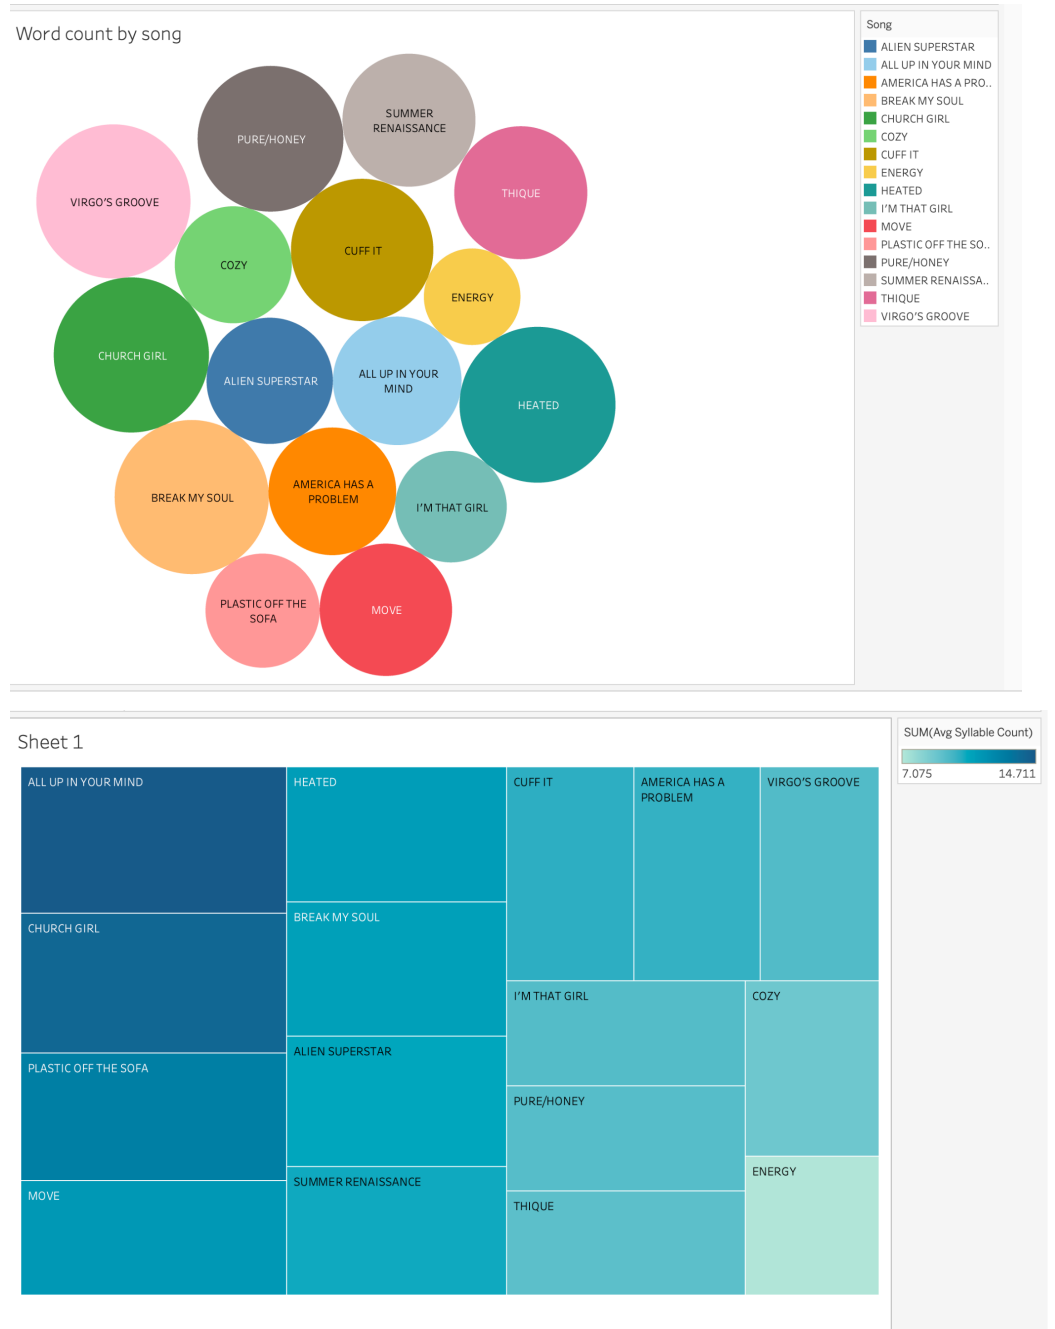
Word count by song

PURE/HONEY
SUMMER RENAISSANCE
VIRGO'S GROOVE
THIQUE
COZY
CUFF IT
ENERGY
CHURCH GIRL
ALIEN SUPERSTAR
ALL UP IN YOUR MIND
HEATED
BREAK MY SOUL
AMERICA HAS A PROBLEM
I'M THAT GIRL
PLASTIC OFF THE SOFA
MOVE

Song
ALIEN SUPERSTAR
ALL UP IN YOUR MIND
AMERICA HAS A PRO..
BREAK MY SOUL
CHURCH GIRL
COZY
CUFF IT
ENERGY
HEATED
I'M THAT GIRL
MOVE
PLASTIC OFF THE SO..
PURE/HONEY
SUMMER RENAISSA..
THIQUE
VIRGO'S GROOVE

Sheet 1

ALL UP IN YOUR MIND
HEATED
CUFF IT
AMERICA HAS A PROBLEM
VIRGO'S GROOVE
CHURCH GIRL
BREAK MY SOUL
I'M THAT GIRL
COZY
PLASTIC OFF THE SOFA
ALIEN SUPERSTAR
PURE/HONEY
MOVE
SUMMER RENAISSANCE
ENERGY
THIQUE

SUM(Avg Syllable Count)
7.075
14.711